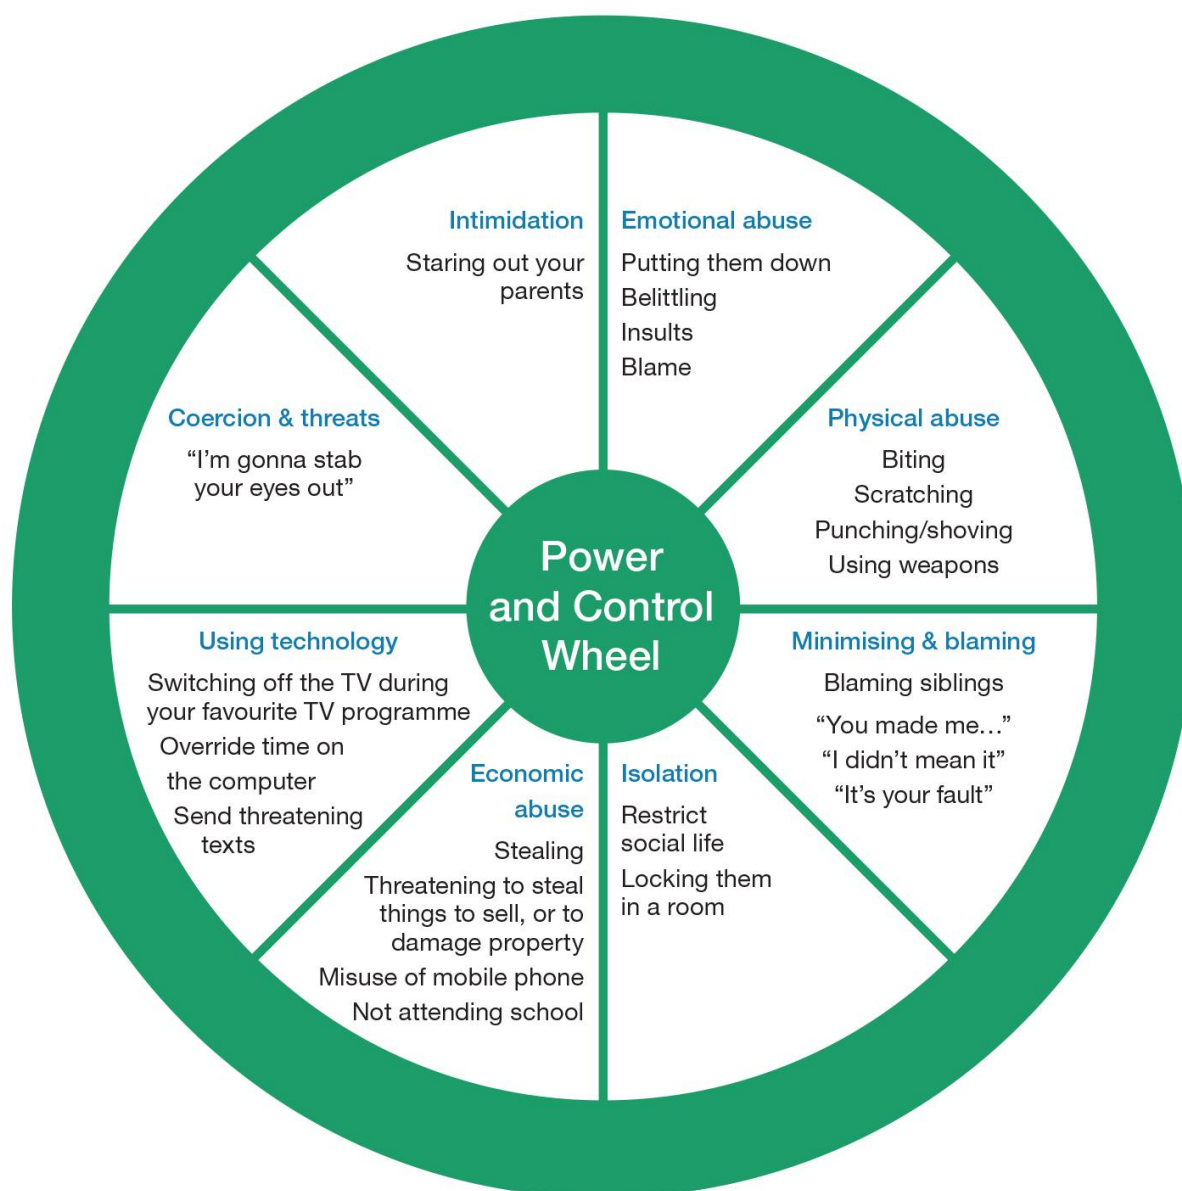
Power and Control Wheel

Intimidation
Staring out your parents

Emotional abuse
Putting them down
Belittling
Insults
Blame

Physical abuse
Biting
Scratching
Punching/shoving
Using weapons

Minimising & blaming
Blaming siblings
"You made me…"
"I didn't mean it"
"It's your fault"

Isolation
Restrict social life
Locking them in a room

Economic abuse
Stealing
Threatening to steal things to sell, or to damage property
Misuse of mobile phone
Not attending school

Using technology
Switching off the TV during your favourite TV programme
Override time on the computer
Send threatening texts

Coercion & threats
"I'm gonna stab your eyes out"